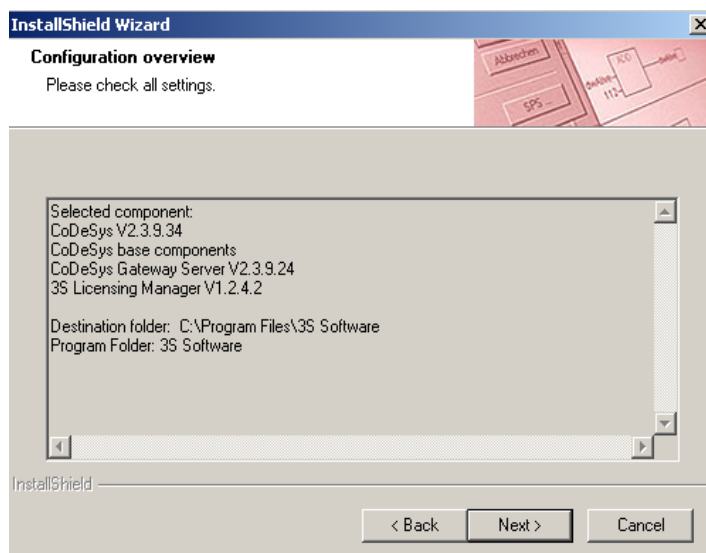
InstallShield Wizard

Configuration overview

Please check all settings.

Abbrechen

SPS

Selected component:
CoDeSys V2.3.9.34
CoDeSys base components
CoDeSys Gateway Server V2.3.9.24
3S Licensing Manager V1.2.4.2

Destination folder: C:\Program Files\3S Software
Program Folder: 3S Software

InstallShield

< Back

Next >

Cancel